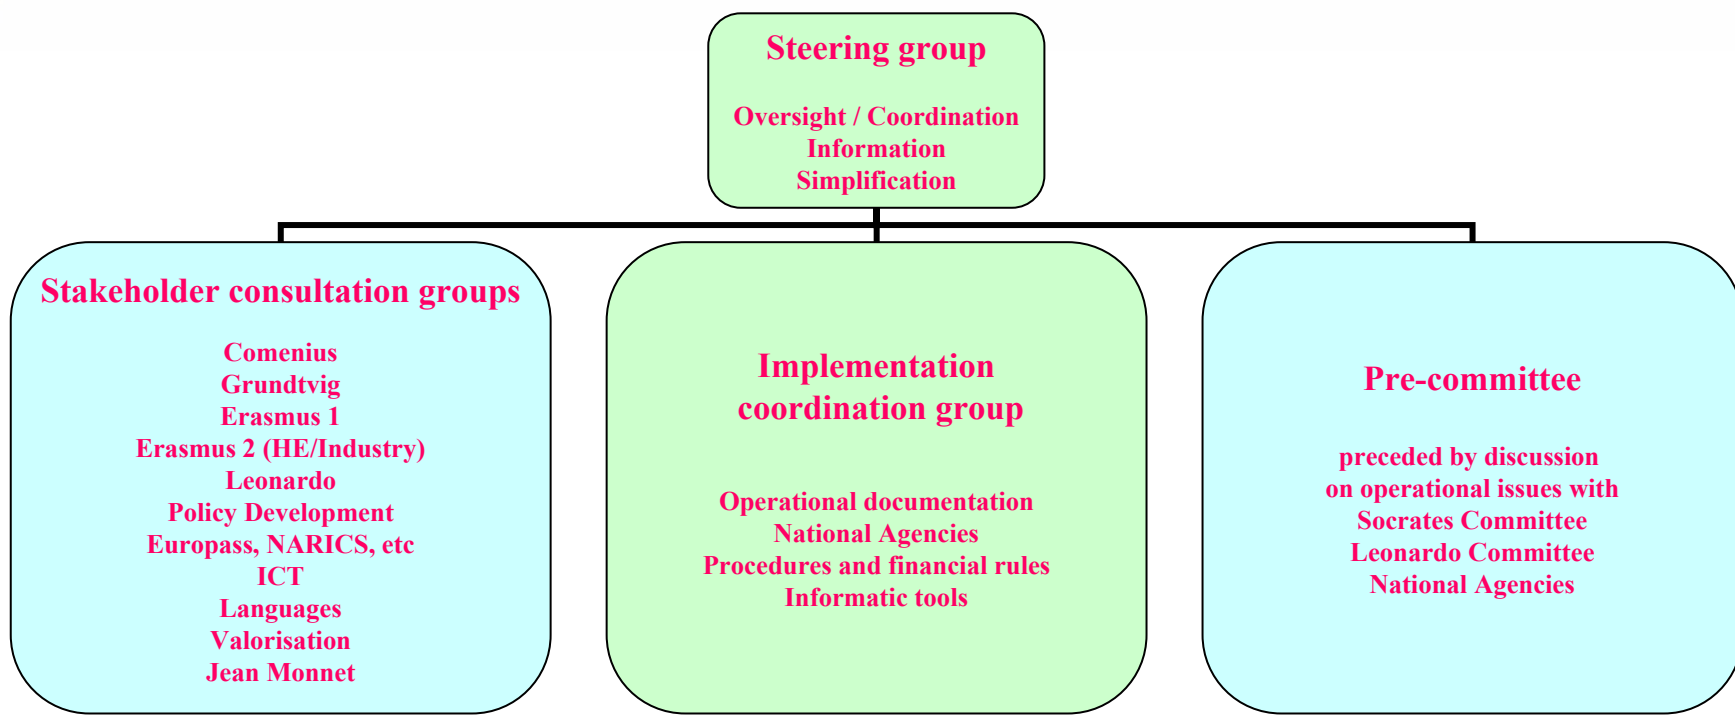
Steering group

Oversight / Coordination
Information
Simplification

Stakeholder consultation groups

Comenius
Grundtvig
Erasmus 1
Erasmus 2 (HE/Industry)
Leonardo
Policy Development
Europass, NARICS, etc
ICT
Languages
Valorisation
Jean Monnet

Implementation coordination group

Operational documentation
National Agencies
Procedures and financial rules
Informatic tools

Pre-committee

preceded by discussion on operational issues with
Socrates Committee
Leonardo Committee
National Agencies